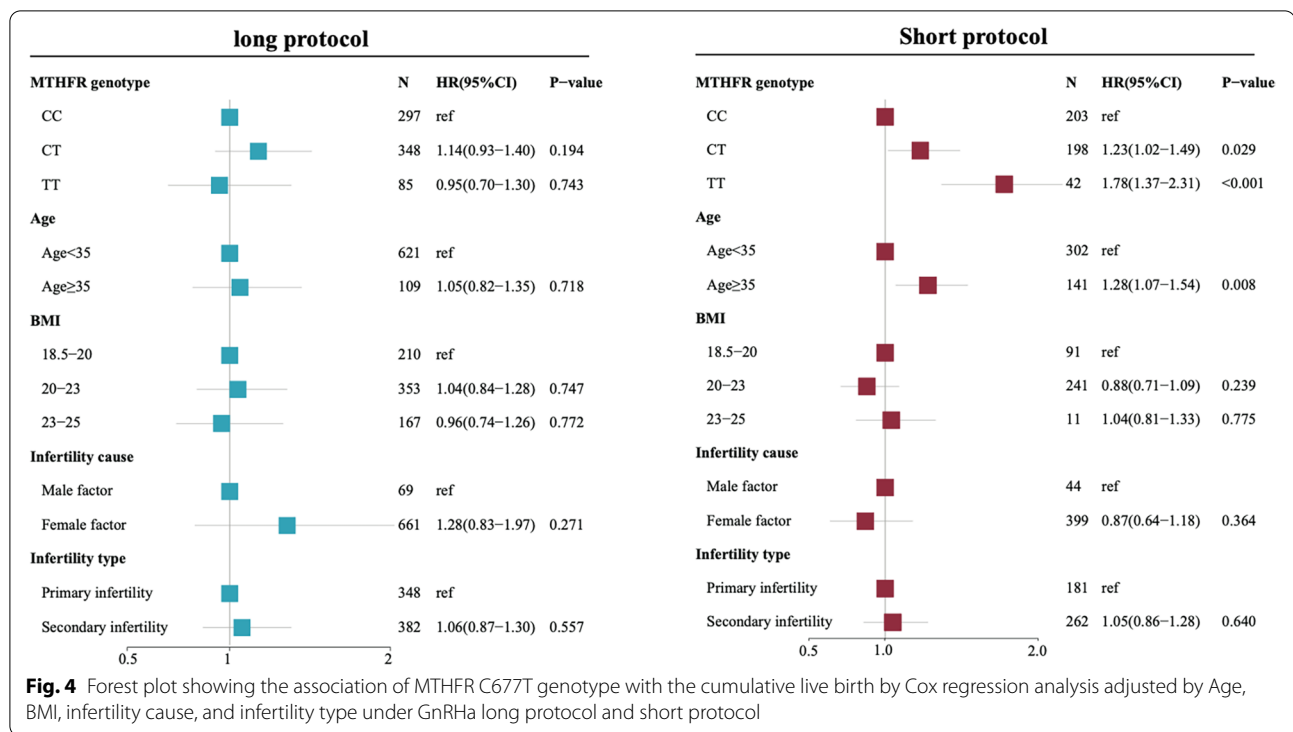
long protocol

| | N | HR(95%CI) | P−value |
|---|---|---|---|
| MTHFR genotype | | | |
| CC | 297 | ref | |
| CT | 348 | 1.14(0.93−1.40) | 0.194 |
| TT | 85 | 0.95(0.70−1.30) | 0.743 |
| Age | | | |
| Age<35 | 621 | ref | |
| Age≥35 | 109 | 1.05(0.82−1.35) | 0.718 |
| BMI | | | |
| 18.5−20 | 210 | ref | |
| 20−23 | 353 | 1.04(0.84−1.28) | 0.747 |
| 23−25 | 167 | 0.96(0.74−1.26) | 0.772 |
| Infertility cause | | | |
| Male factor | 69 | ref | |
| Female factor | 661 | 1.28(0.83−1.97) | 0.271 |
| Infertility type | | | |
| Primary infertility | 348 | ref | |
| Secondary infertility | 382 | 1.06(0.87−1.30) | 0.557 |

0.5 1 2

Short protocol

| | N | HR(95%CI) | P−value |
|---|---|---|---|
| MTHFR genotype | | | |
| CC | 203 | ref | |
| CT | 198 | 1.23(1.02−1.49) | 0.029 |
| TT | 42 | 1.78(1.37−2.31) | <0.001 |
| Age | | | |
| Age<35 | 302 | ref | |
| Age≥35 | 141 | 1.28(1.07−1.54) | 0.008 |
| BMI | | | |
| 18.5−20 | 91 | ref | |
| 20−23 | 241 | 0.88(0.71−1.09) | 0.239 |
| 23−25 | 11 | 1.04(0.81−1.33) | 0.775 |
| Infertility cause | | | |
| Male factor | 44 | ref | |
| Female factor | 399 | 0.87(0.64−1.18) | 0.364 |
| Infertility type | | | |
| Primary infertility | 181 | ref | |
| Secondary infertility | 262 | 1.05(0.86−1.28) | 0.640 |

0.5 1.0 2.0

Fig. 4 Forest plot showing the association of MTHFR C677T genotype with the cumulative live birth by Cox regression analysis adjusted by Age, BMI, infertility cause, and infertility type under GnRHa long protocol and short protocol